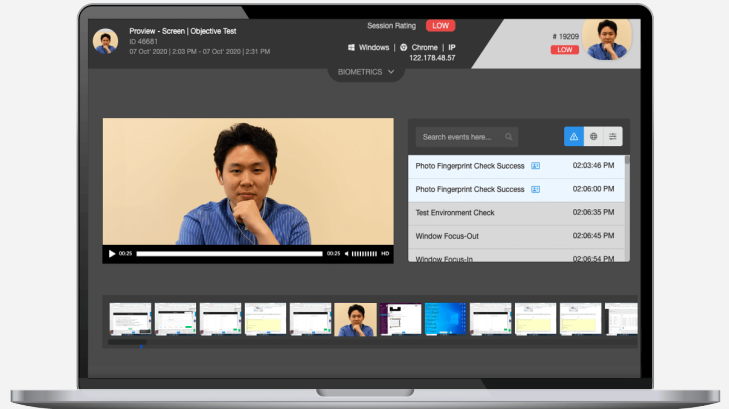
Proview - Screen | Objective Test
ID 48681
07 Oct' 2020 | 2:03 PM - 07 Oct' 2020 | 2:31 PM

Session Rating LOW

Windows | Chrome | IP
122.178.48.57

# 19209
LOW

BIOMETRICS

Search events here...

| | |
|---|---|
| Photo Fingerprint Check Success | 02:03:46 PM |
| Photo Fingerprint Check Success | 02:06:00 PM |
| Test Environment Check | 02:06:35 PM |
| Window Focus-Out | 02:06:45 PM |
| Window Focus-In | 02:06:54 PM |

00:25 00:25 HD